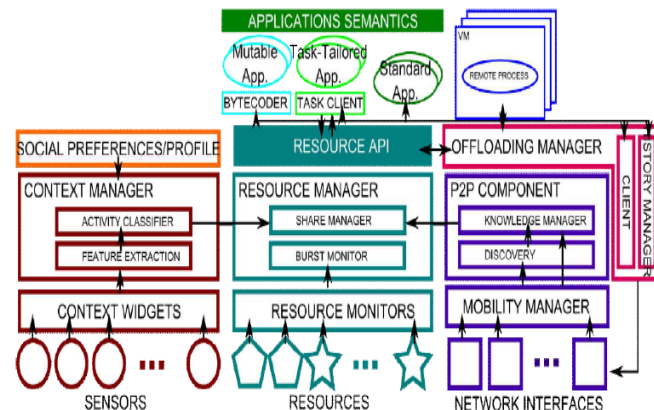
APPLICATIONS SEMANTICS

Mutable App.

Task-Tailored App.

Standard App.

VM

REMOTE PROCESS

BYTECODER

TASK CLIENT

SOCIAL PREFERENCES/PROFILE

RESOURCE API

OFFLOADING MANAGER

CLIENT

STORY MANAGER

CONTEXT MANAGER

ACTIVITY CLASSIFIER

FEATURE EXTRACTION

RESOURCE MANAGER

SHARE MANAGER

BURST MONITOR

P2P COMPONENT

KNOWLEDGE MANAGER

DISCOVERY

CONTEXT WIDGETS

RESOURCE MONITORS

MOBILITY MANAGER

SENSORS

RESOURCES

NETWORK INTERFACES